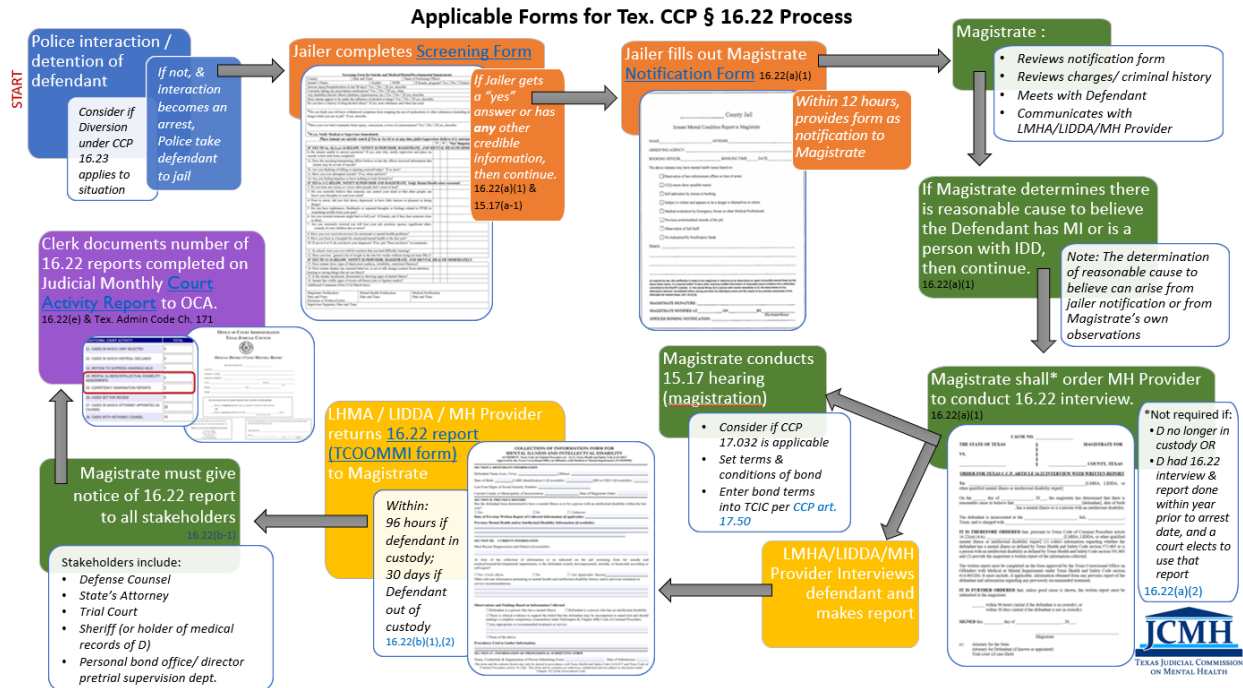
Applicable Forms for Tex. CCP § 16.22 Process

START

Police interaction / detention of defendant

Consider if Diversion under CCP 16.23 applies to situation

If not, & interaction becomes an arrest, Police take defendant to jail

Jailer completes Screening Form

If Jailer gets a "yes" answer or has any other credible information, then continue. 16.22(a)(1) & 15.17(a-1)

Jailer fills out Magistrate Notification Form 16.22(a)(1)

Within 12 hours, provides form as notification to Magistrate

County Jail

Inmate Mental Condition Report to Magistrate

Magistrate :

• Reviews notification form
• Reviews charges/ criminal history
• Meets with Defendant
• Communicates with LMHA/LIDDA/MH Provider

If Magistrate determines there is reasonable cause to believe the Defendant has MI or is a person with IDD, then continue. 16.22(a)(1)

Note: The determination of reasonable cause to believe can arise from jailer notification or from Magistrate's own observations

Clerk documents number of 16.22 reports completed on Judicial Monthly Court Activity Report to OCA. 16.22(e) & Tex. Admin Code Ch. 171

Office of Court Administration
Texas Judicial Council

Magistrate conducts 15.17 hearing (magistration)

• Consider if CCP 17.032 is applicable
• Set terms & conditions of bond
• Enter bond terms into TCIC per CCP art. 17.50

Magistrate shall* order MH Provider to conduct 16.22 interview. 16.22(a)(1)

*Not required if:
• D no longer in custody OR
• D had 16.22 interview & report done within year prior to arrest date, and a court elects to use that report
16.22(a)(2)

LHMA / LIDDA / MH Provider returns 16.22 report (TCOOMMI form) to Magistrate

Within: 96 hours if defendant in custody; 30 days if Defendant out of custody 16.22(b)(1),(2)

COLLECTION OF INFORMATION FORM FOR MENTAL ILLNESS AND INTELLECTUAL DISABILITY

Magistrate must give notice of 16.22 report to all stakeholders 16.22(b-1)

Stakeholders include:
• Defense Counsel
• State's Attorney
• Trial Court
• Sheriff (or holder of medical records of D)
• Personal bond office/ director pretrial supervision dept.

LMHA/LIDDA/MH Provider Interviews defendant and makes report

THE STATE OF TEXAS
ORDER FOR 16.22 INTERVIEW

JCMH
Texas Judicial Commission on Mental Health